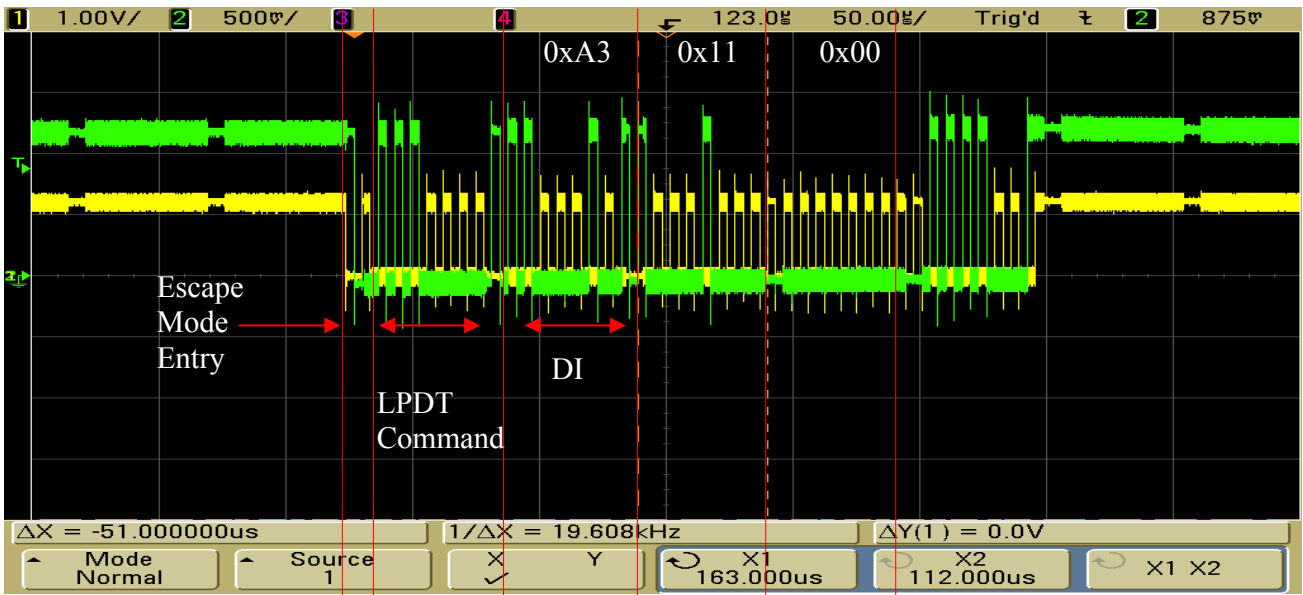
1 1.00V/ 2 500mV/ 3 4 123.0us 50.00us/ Trig'd 2 875mV

0xA3 0x11 0x00

T

Escape Mode Entry

DI

LPDT Command

ΔX = -51.000000us 1/ΔX = 19.608kHz ΔY(1) = 0.0V

Mode Normal

Source 1

X Y

X1 163.000us

X2 112.000us

X1 X2